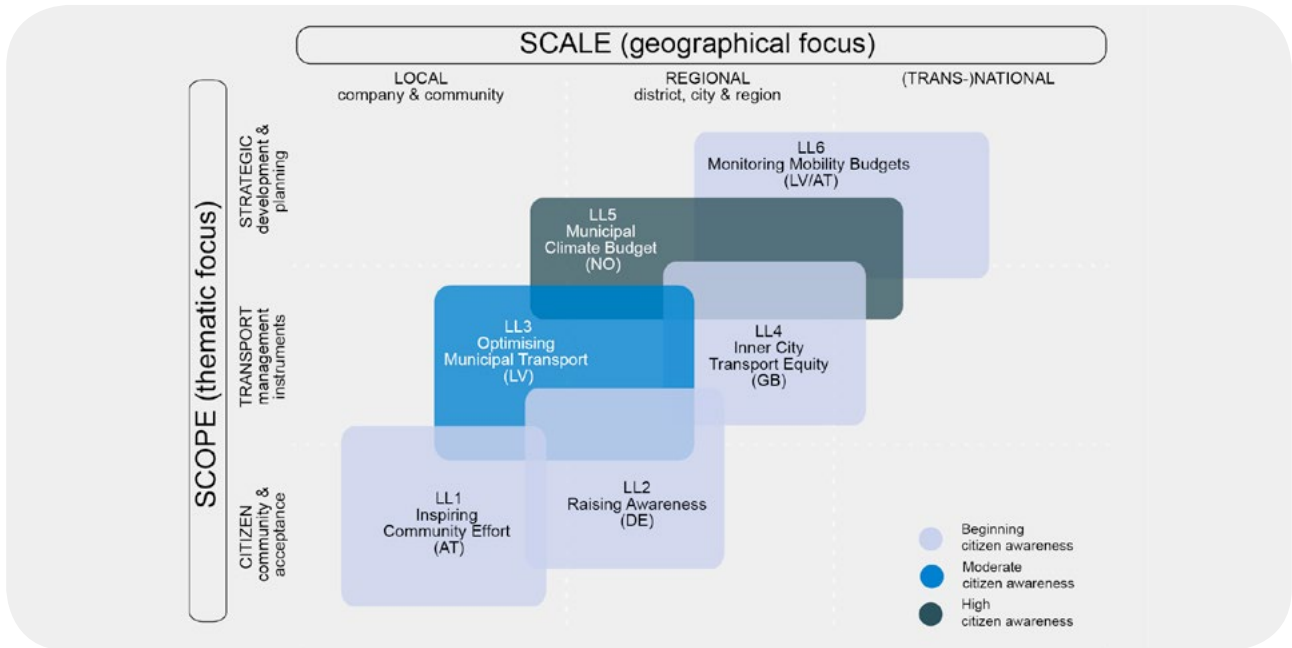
SCALE (geographical focus)

LOCAL
company & community

REGIONAL
district, city & region

(TRANS-)NATIONAL

SCOPE (thematic focus)

STRATEGIC
development & planning

TRANSPORT
management instruments

CITIZEN
community & acceptance

LL6
Monitoring Mobility Budgets
(LV/AT)

LL5
Municipal
Climate Budget
(NO)

LL4
Inner City
Transport Equity
(GB)

LL3
Optimising
Municipal Transport
(LV)

LL2
Raising Awareness
(DE)

LL1
Inspiring
Community Effort
(AT)

Beginning
citizen awareness

Moderate
citizen awareness

High
citizen awareness